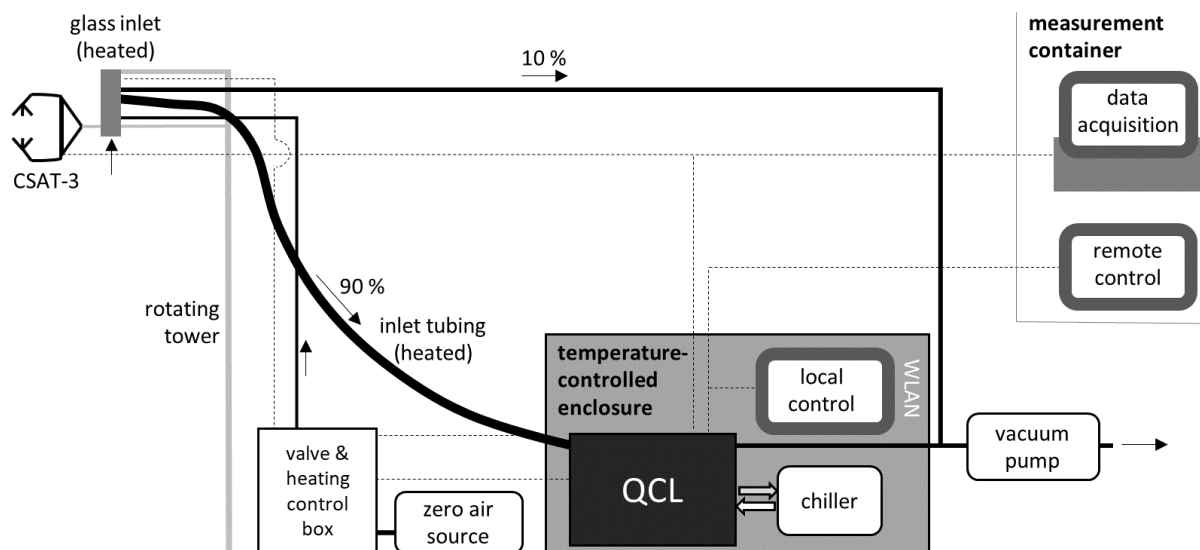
glass inlet (heated)

10 %

measurement container

data acquisition

CSAT-3

remote control

rotating tower

90 %

inlet tubing (heated)

temperature-controlled enclosure

local control

WLAN

vacuum pump

valve & heating control box

QCL

chiller

zero air source